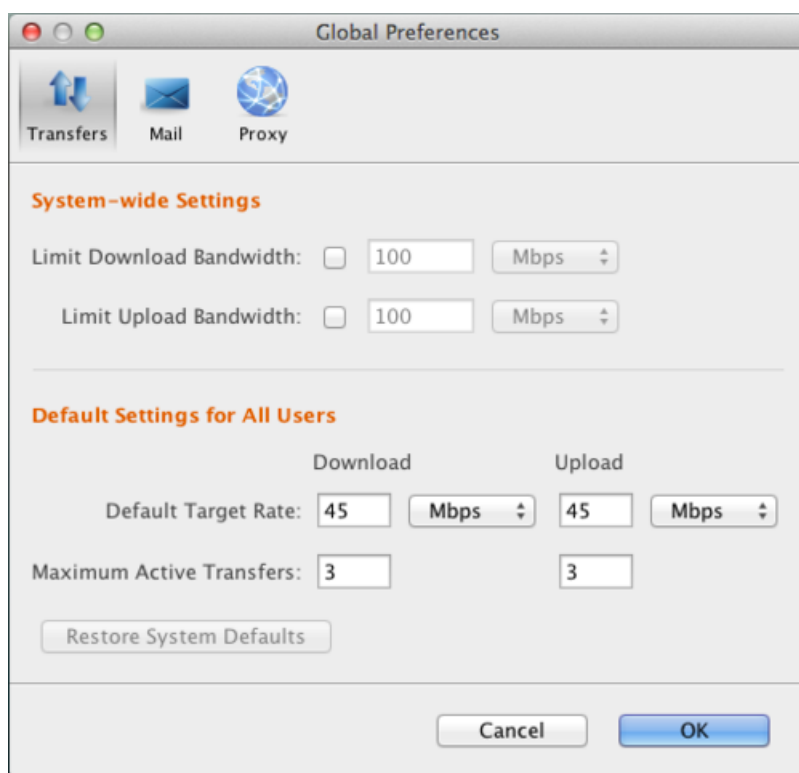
Global Preferences

Transfers Mail Proxy

System-wide Settings

Limit Download Bandwidth: 100 Mbps

Limit Upload Bandwidth: 100 Mbps

Default Settings for All Users

Download Upload

Default Target Rate: 45 Mbps 45 Mbps

Maximum Active Transfers: 3 3

Restore System Defaults

Cancel OK